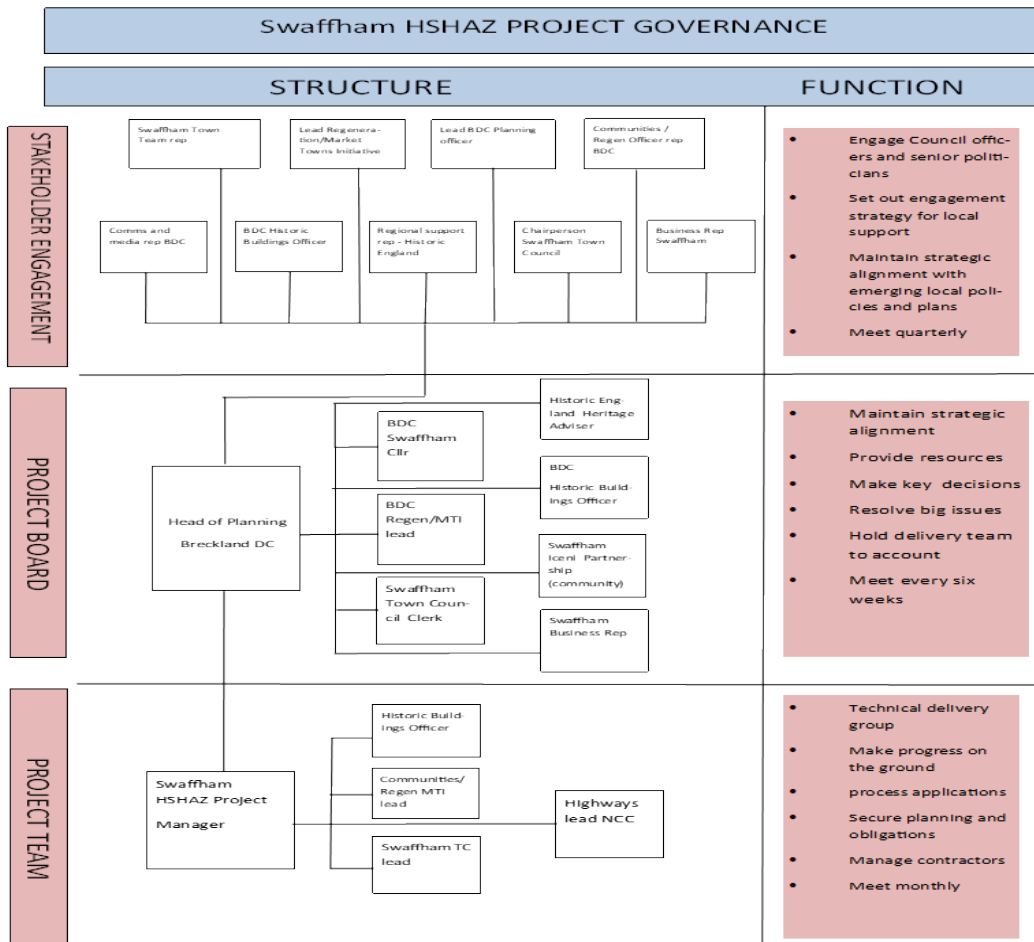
Swaffham HSHAZ PROJECT GOVERNANCE

STRUCTURE

FUNCTION

STAKEHOLDER ENGAGEMENT

Swaffham Town Team rep

Lead Regeneration/Market Towns Initiative

Lead BDC Planning officer

Communities / Regen Officer rep BDC

Comms and media rep BDC

BDC Historic Buildings Officer

Regional support rep - Historic England

Chairperson Swaffham Town Council

Business Rep Swaffham

- Engage Council officers and senior politicians
- Set out engagement strategy for local support
- Maintain strategic alignment with emerging local policies and plans
- Meet quarterly

PROJECT BOARD

Head of Planning Breckland DC

BDC Swaffham Cllr

BDC Regen/MTI lead

Swaffham Town Council Clerk

Historic England Heritage Adviser

BDC Historic Buildings Officer

Swaffham Iceni Partnership (community)

Swaffham Business Rep

- Maintain strategic alignment
- Provide resources
- Make key decisions
- Resolve big issues
- Hold delivery team to account
- Meet every six weeks

PROJECT TEAM

Swaffham HSHAZ Project Manager

Historic Buildings Officer

Communities/ Regen MTI lead

Swaffham TC lead

Highways lead NCC

- Technical delivery group
- Make progress on the ground
- process applications
- Secure planning and obligations
- Manage contractors
- Meet monthly